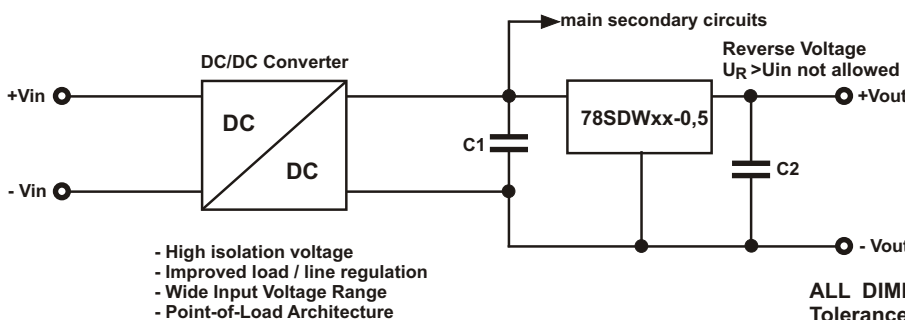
main secondary circuits

DC/DC Converter

Reverse Voltage
$U_R$ >Uin not allowed

+Vin

DC

DC

- Vin

C1

78SDWxx-0,5

C2

+Vout

- Vout

- High isolation voltage
- Improved load / line regulation
- Wide Input Voltage Range
- Point-of-Load Architecture

ALL DIMI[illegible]
Tolerance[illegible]